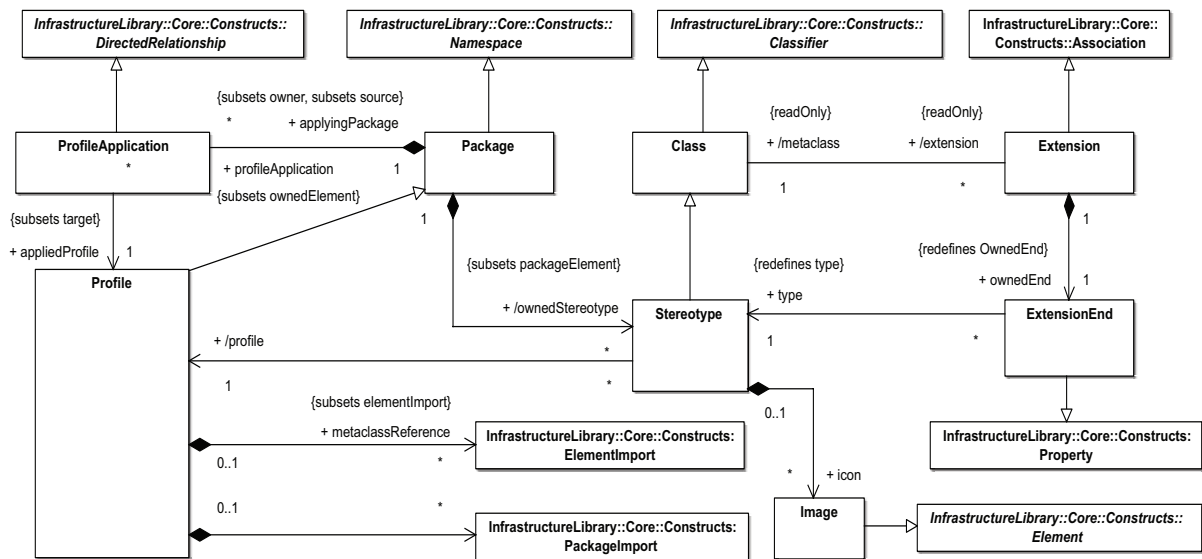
InfrastructureLibrary::Core::Constructs::DirectedRelationship

InfrastructureLibrary::Core::Constructs::Namespace

InfrastructureLibrary::Core::Constructs::Classifier

InfrastructureLibrary::Core::Constructs::Association

{subsets owner, subsets source}
\* + applyingPackage

ProfileApplication
\*

+ profileApplication 1
{subsets ownedElement}

Package

Class

{readOnly}
+ /metaclass
1

{readOnly}
+ /extension
\*

Extension

{subsets target}
+ appliedProfile 1

1

1

Profile

{subsets packageElement}

+ /ownedStereotype

{redefines type}
+ type

{redefines OwnedEnd}
+ ownedEnd 1

Stereotype

ExtensionEnd

+ /profile
1

\*
\*

1

\*

{subsets elementImport}
+ metaclassReference
0..1
\*

InfrastructureLibrary::Core::Constructs::ElementImport

0..1

\*
+ icon

InfrastructureLibrary::Core::Constructs::Property

0..1
\*

InfrastructureLibrary::Core::Constructs::PackageImport

Image

InfrastructureLibrary::Core::Constructs::Element